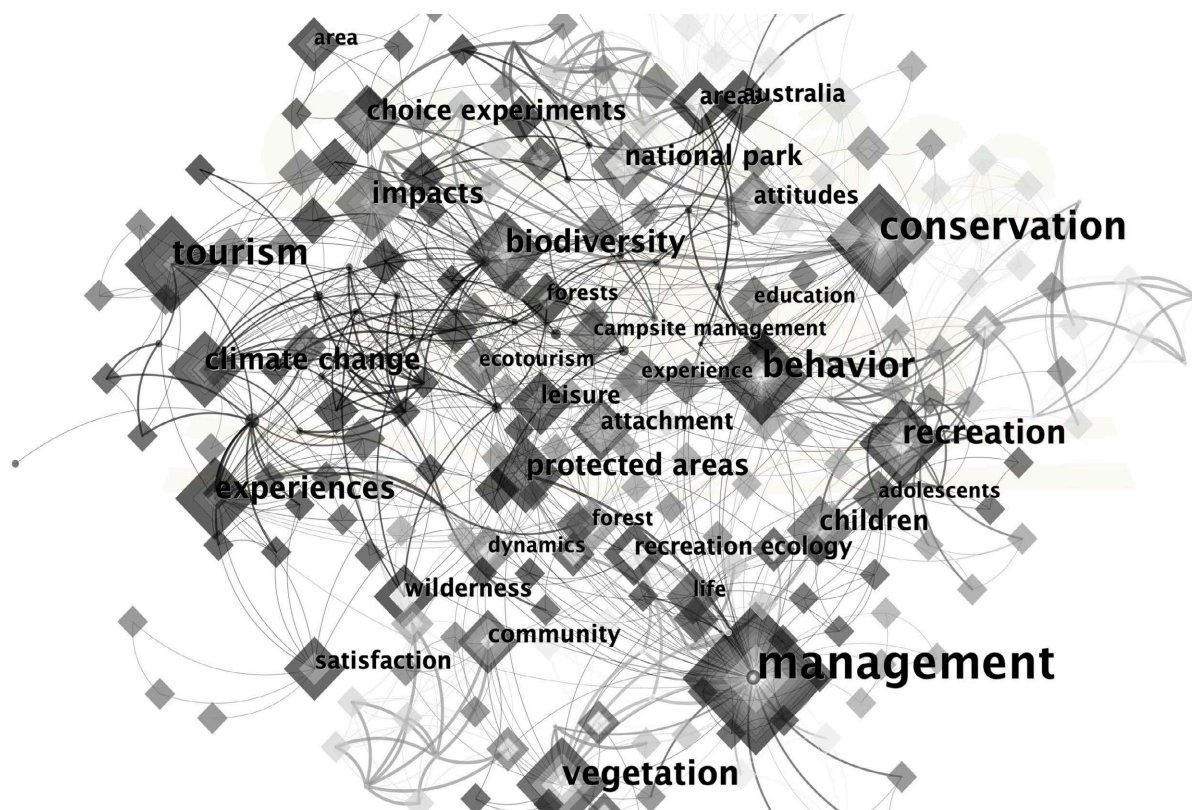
area
choice experiments
areas
australia
national park
impacts
attitudes
conservation
tourism
biodiversity
forests
education
campsite management
climate change
ecotourism
experience
behavior
leisure
attachment
recreation
protected areas
experiences
adolescents
forest
children
dynamics
recreation ecology
wilderness
life
community
satisfaction
management
vegetation